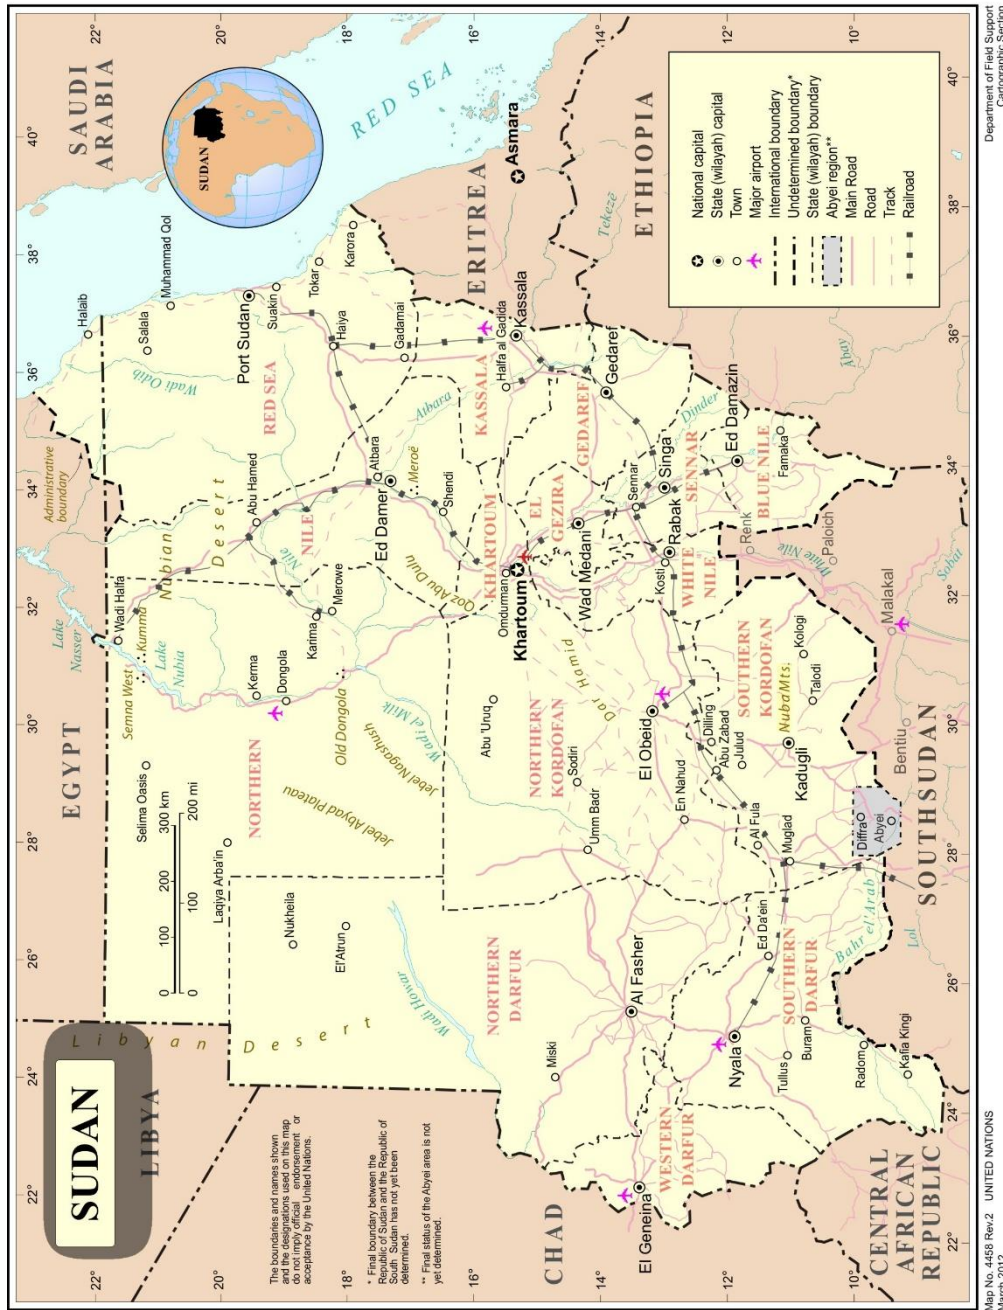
SUDAN

LIBYA

EGYPT

SAUDI ARABIA

RED SEA

ERITREA

ETHIOPIA

CHAD

CENTRAL AFRICAN REPUBLIC

SOUTH SUDAN

SUDAN

Libyan Desert

Nubian Desert

The boundaries and names shown and the designations used on this map do not imply official endorsement or acceptance by the United Nations.

* Final boundary between the Republic of Sudan and the Republic of South Sudan has not yet been determined.

** Final status of the Abyei area is not yet determined.

National capital
State (wilayah) capital
Town
Major airport
International boundary
Undetermined boundary*
State (wilayah) boundary
Abyei region**
Main Road
Road
Track
Railroad

0 100 200 300 km
0 100 200 mi

Administrative boundary

NORTHERN
NILE
RED SEA
KASSALA
KHARTOUM
GEDAREF
EL GEZIRA
SENNAR
WHITE NILE
BLUE NILE
NORTHERN KORDOFAN
SOUTHERN KORDOFAN
NORTHERN DARFUR
WESTERN DARFUR
SOUTHERN DARFUR

Khartoum
Omdurman
Port Sudan
Kassala
Gedaref
Wad Medani
Singa
Rabak
Ed Damazin
Ed Damer
El Obeid
Kadugli
Al Fasher
Nyala
El Geneina
Asmara
Halaib
Muhammad Qol
Salala
Suakin
Tokar
Karora
Haiya
Gadamai
Halfa al Gadida
Atbara
Meroë
Shendi
Abu Hamed
Merowe
Karima
Dongola
Kerma
Wadi Halfa
Kumma
Semna West
Selima Oasis
Laqiya Arba'in
Nukheila
El'Atrun
Old Dongola
Sennar
Kosti
Renk
Paloich
Famaka
Malakal
Kologi
Talodi
Dilling
Abu Zabad
Julud
Sodiri
Abu 'Uruq
Umm Badr
En Nahud
Al Fula
Muglad
Diffra
Abyei
Bentiu
Ed Da'ein
Miski
Buram
Tullus
Radom
Kafia Kingi

Lake Nasser
Lake Nubia
Nile
Wadi Odib
Atbara
Tekezē
Dinder
Abay
White Nile
Sobat
Nuba Mts.
Qoz Abu Dulu
Wadi el Milk
Jebel Nagashush
Jebel Abyad Plateau
Dar Hamid
Wadi Howar
Bahr el'Arab
Lol

22° 24° 26° 28° 30° 32° 34° 36° 38° 40°
22° 20° 18° 16° 14° 12° 10°

Map No. 4458 Rev.2 UNITED NATIONS
March 2012

Department of Field Support
Cartographic Section